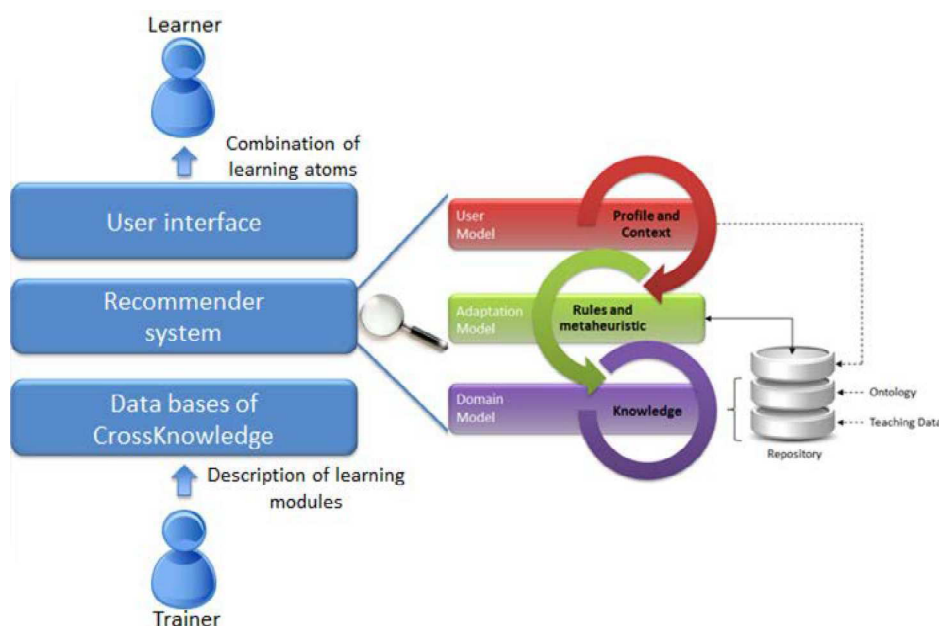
Learner

Combination of learning atoms

User interface

Recommender system

Data bases of CrossKnowledge

Description of learning modules

Trainer

User Model

Profile and Context

Adaptation Model

Rules and metaheuristic

Domain Model

Knowledge

Ontology

Teaching Data

Repository